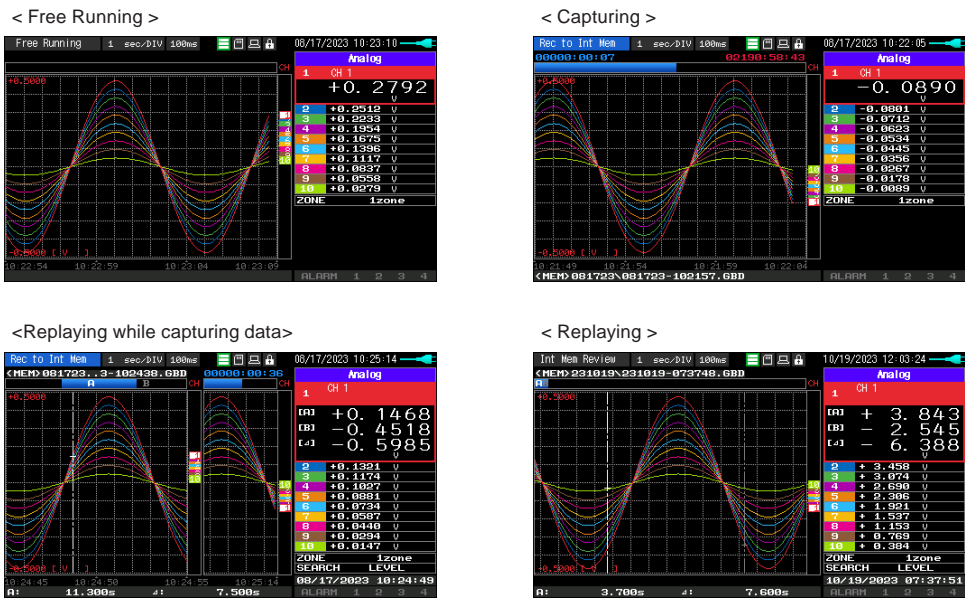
< Free Running >

Free Running | 1 sec/DIV | 100ms | 08/17/2023 10:23:10

+0.5000

-0.5000 [ V ]

10:22:54 10:22:59 10:23:04 10:23:09

CH

Analog

1 CH 1

+0. 2792 V

| | | |
|---|---|---|
| 2 | +0.2512 | V |
| 3 | +0.2233 | V |
| 4 | +0.1954 | V |
| 5 | +0.1675 | V |
| 6 | +0.1396 | V |
| 7 | +0.1117 | V |
| 8 | +0.0837 | V |
| 9 | +0.0558 | V |
| 10 | +0.0279 | V |

ZONE 1zone

ALARM 1 2 3 4

< Capturing >

Rec to Int Mem | 1 sec/DIV | 100ms | 08/17/2023 10:22:05

00000:00:07 02190:58:43

+0.5000

-0.5000 [ V ]

10:21:49 10:21:54 10:21:59 10:22:04

<MEM>081723\081723-102157.GBD

CH

Analog

1 CH 1

-0. 0890 V

| | | |
|---|---|---|
| 2 | -0.0801 | V |
| 3 | -0.0712 | V |
| 4 | -0.0623 | V |
| 5 | -0.0534 | V |
| 6 | -0.0445 | V |
| 7 | -0.0356 | V |
| 8 | -0.0267 | V |
| 9 | -0.0178 | V |
| 10 | -0.0089 | V |

ZONE 1zone

ALARM 1 2 3 4

<Replaying while capturing data>

Rec to Int Mem | 1 sec/DIV | 100ms | 08/17/2023 10:25:14

<MEM>081723..3-102438.GBD 00000:00:36

A B

+0.5000

-0.5000 [ V ]

10:24:45 10:24:50 10:24:55 10:25:14

A: 11.300s ⊿: 7.500s

CH

Analog

1 CH 1

[A] +0. 1468

[B] -0. 4518

[⊿] -0. 5985 V

| | | |
|---|---|---|
| 2 | +0.1321 | V |
| 3 | +0.1174 | V |
| 4 | +0.1027 | V |
| 5 | +0.0881 | V |
| 6 | +0.0734 | V |
| 7 | +0.0587 | V |
| 8 | +0.0440 | V |
| 9 | +0.0294 | V |
| 10 | +0.0147 | V |

ZONE 1zone

SEARCH LEVEL

08/17/2023 10:24:49

ALARM 1 2 3 4

< Replaying >

Int Mem Review | 1 sec/DIV | 100ms | 10/19/2023 12:03:24

<MEM>231019\231019-073748.GBD

A

+0.5000

-0.5000 [ V ]

A: 3.700s ⊿: 7.600s

CH

Analog

1 CH 1

[A] + 3. 843

[B] - 2. 545

[⊿] - 6. 388 V

| | | |
|---|---|---|
| 2 | + 3.458 | V |
| 3 | + 3.074 | V |
| 4 | + 2.690 | V |
| 5 | + 2.306 | V |
| 6 | + 1.921 | V |
| 7 | + 1.537 | V |
| 8 | + 1.153 | V |
| 9 | + 0.769 | V |
| 10 | + 0.384 | V |

ZONE 1zone

SEARCH LEVEL

10/19/2023 07:37:51

ALARM 1 2 3 4